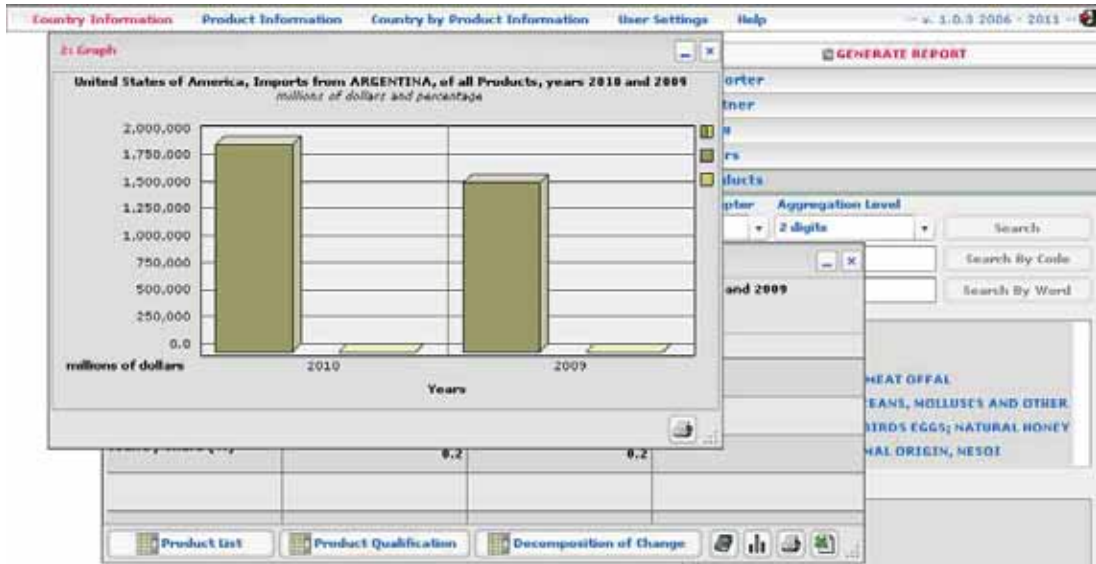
Country Information Product Information Country by Product Information User Settings Help -- v. 1.0.3 2006 - 2011 --

2: Graph

GENERATE REPORT

United States of America, Imports from ARGENTINA, of all Products, years 2010 and 2009
millions of dollars and percentage

2,000,000
1,750,000
1,500,000
1,250,000
1,000,000
750,000
500,000
250,000
0.0
millions of dollars

2010 2009

Years

orter
tner
rs
ducts
pter Aggregation Level
2 digits
Search
Search By Code
Search By Word

and 2009

MEAT OFFAL
EANS, MOLLUSCS AND OTHER
BIRDS EGGS; NATURAL HONEY
NAL ORIGIN, NESOI

0.2 0.2

Product List Product Qualification Decomposition of Change